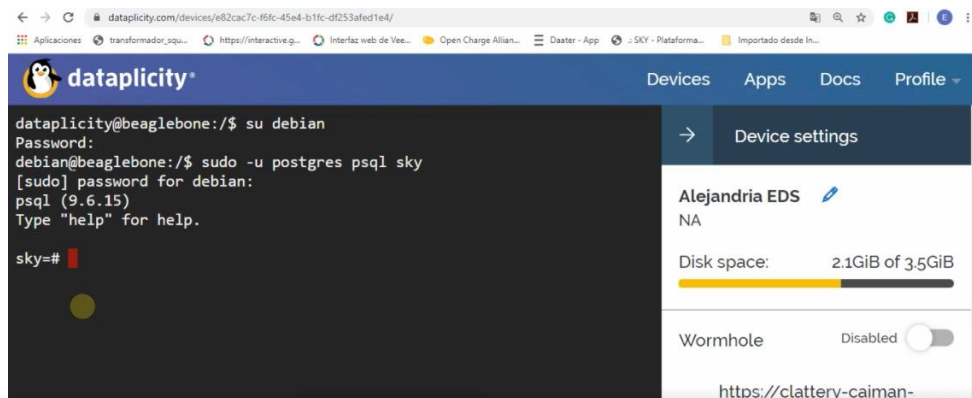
dataplicity.com/devices/e82cac7c-f6fc-45e4-b1fc-df253afed1e4/

Aplicaciones transformador_squ... https://interactive.g... Interfaz web de Vee... Open Charge Allian... Daater - App .: SKY - Plataforma... Importado desde In...

dataplicity

Devices Apps Docs Profile

dataplicity@beaglebone:/$ su debian
Password:
debian@beaglebone:/$ sudo -u postgres psql sky
[sudo] password for debian:
psql (9.6.15)
Type "help" for help.

sky=#

Device settings

Alejandria EDS
NA

Disk space: 2.1GiB of 3.5GiB

Wormhole Disabled

https://clattery-caiman-